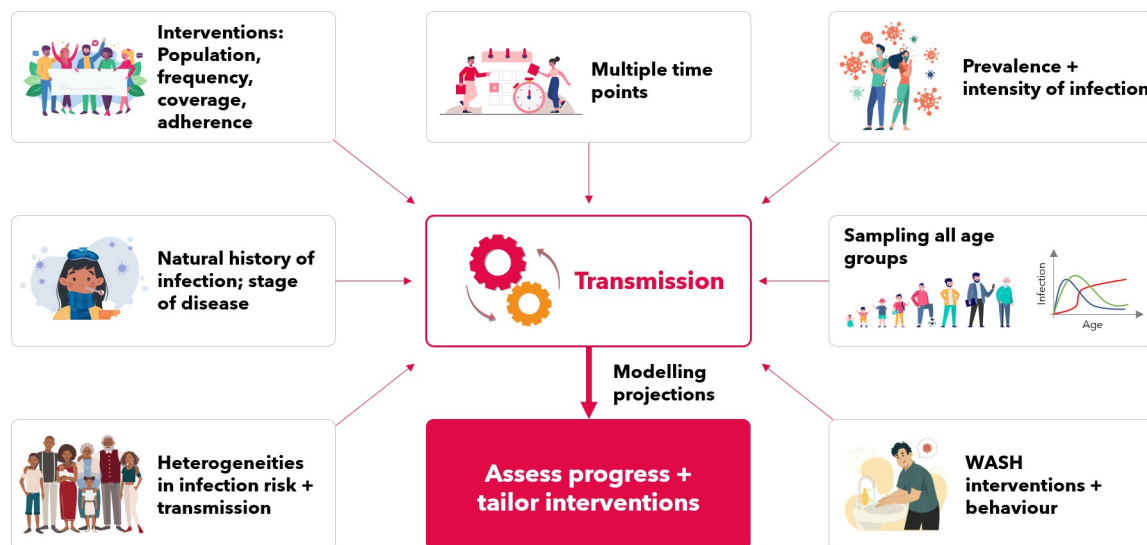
Interventions: Population, frequency, coverage, adherence

Multiple time points

Prevalence + intensity of infection

Natural history of infection; stage of disease

Transmission

Sampling all age groups

Infection

Age

Modelling projections

Heterogeneities in infection risk + transmission

Assess progress + tailor interventions

WASH interventions + behaviour